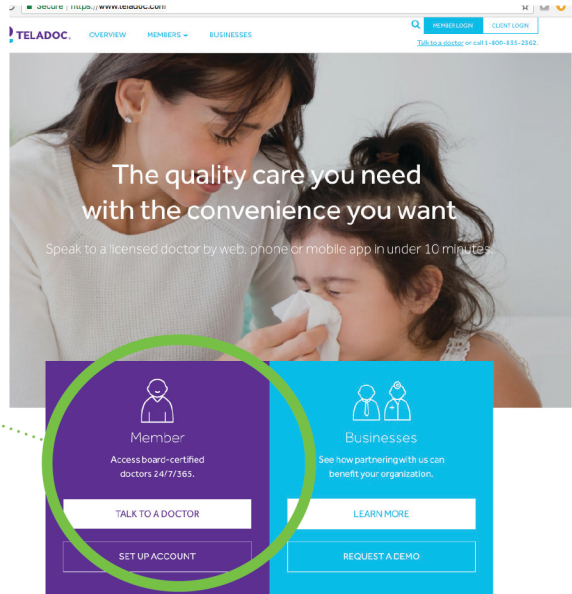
Secure | https://www.teladoc.com

TELADOC. OVERVIEW MEMBERS BUSINESSES

MEMBER LOGIN CLIENT LOGIN

Talk to a doctor or call 1-800-835-2362

The quality care you need with the convenience you want

Speak to a licensed doctor by web, phone or mobile app in under 10 minutes.

Member

Access board-certified doctors 24/7/365.

TALK TO A DOCTOR

SET UP ACCOUNT

Businesses

See how partnering with us can benefit your organization.

LEARN MORE

REQUEST A DEMO